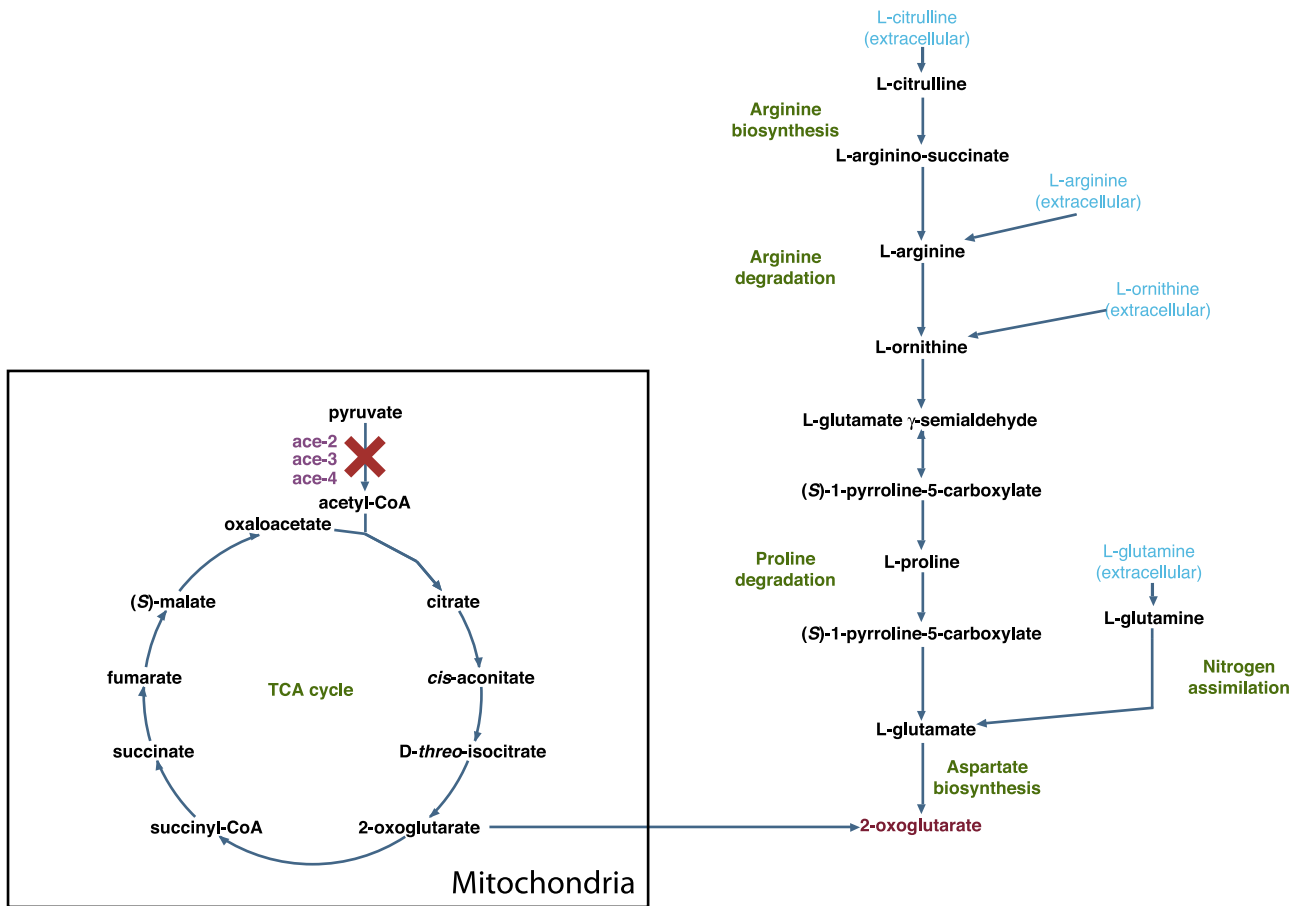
L-citrulline (extracellular)

L-citrulline

Arginine biosynthesis

L-arginino-succinate

L-arginine (extracellular)

L-arginine

Arginine degradation

L-ornithine (extracellular)

L-ornithine

L-glutamate $\gamma$-semialdehyde

($S$)-1-pyrroline-5-carboxylate

Proline degradation

L-proline

L-glutamine (extracellular)

L-glutamine

($S$)-1-pyrroline-5-carboxylate

Nitrogen assimilation

L-glutamate

Aspartate biosynthesis

2-oxoglutarate

pyruvate

ace-2
ace-3
ace-4

acetyl-CoA

oxaloacetate

citrate

($S$)-malate

fumarate

TCA cycle

*cis*-aconitate

succinate

D-*threo*-isocitrate

succinyl-CoA

2-oxoglutarate

Mitochondria